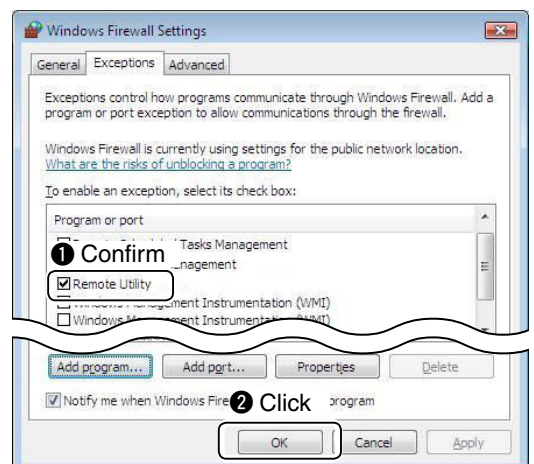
Windows Firewall Settings

General | Exceptions | Advanced

Exceptions control how programs communicate through Windows Firewall. Add a program or port exception to allow communications through the firewall.

Windows Firewall is currently using settings for the public network location. What are the risks of unblocking a program?

To enable an exception, select its check box:

Program or port

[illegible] Tasks Management

❶ Confirm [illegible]nagement

☑ Remote Utility

☐ Windows Management Instrumentation (WMI)

☐ Windows M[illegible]ment Instrumentation (WMI)

Add program... | Add port... | Properties | Delete

☑ Notify me when Windows Fire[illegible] ❷ Click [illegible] program

OK | Cancel | Apply